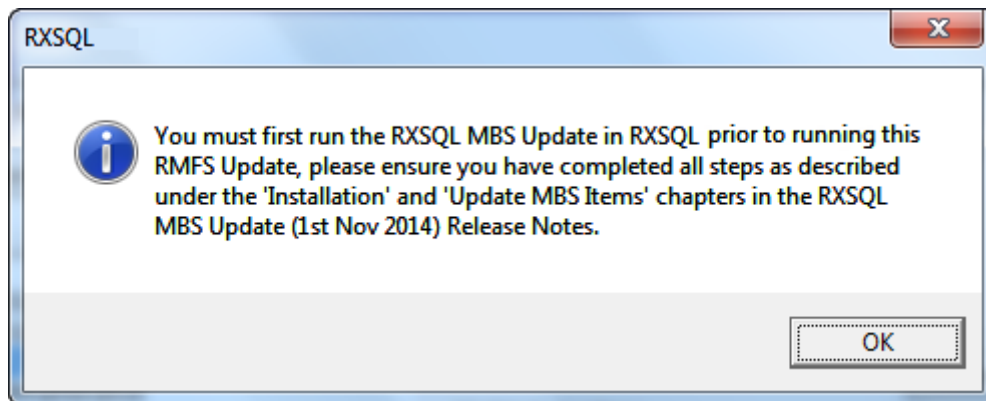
RXSQL

You must first run the RXSQL MBS Update in RXSQL prior to running this RMFS Update, please ensure you have completed all steps as described under the 'Installation' and 'Update MBS Items' chapters in the RXSQL MBS Update (1st Nov 2014) Release Notes.

OK